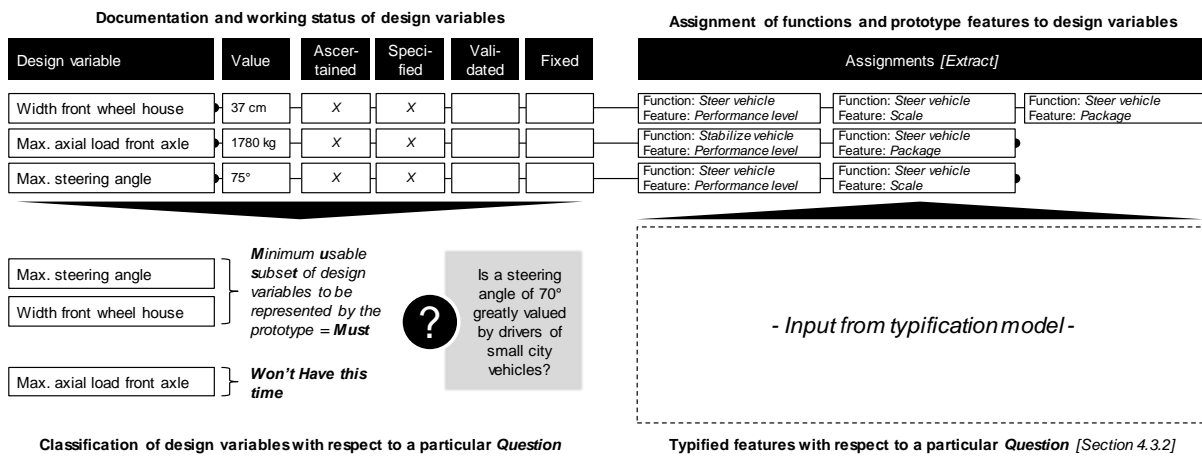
Documentation and working status of design variables

| Design variable | Value | Ascertained | Specified | Validated | Fixed |
|---|---|---|---|---|---|
| Width front wheel house | 37 cm | X | X | | |
| Max. axial load front axle | 1780 kg | X | X | | |
| Max. steering angle | 75° | X | X | | |

Assignment of functions and prototype features to design variables

Assignments *[Extract]*

Function: *Steer vehicle* Feature: *Performance level* | Function: *Steer vehicle* Feature: *Scale* | Function: *Steer vehicle* Feature: *Package*

Function: *Stabilize vehicle* Feature: *Performance level* | Function: *Steer vehicle* Feature: *Package*

Function: *Steer vehicle* Feature: *Performance level* | Function: *Steer vehicle* Feature: *Scale*

Max. steering angle

Width front wheel house

***M**inimum **u**sable **s**ubset of design variables to be represented by the prototype = **Must***

Max. axial load front axle

***Won't Have this time***

?

Is a steering angle of 70° greatly valued by drivers of small city vehicles?

*- Input from typification model -*

Classification of design variables with respect to a particular *Question*

Typified features with respect to a particular *Question [Section 4.3.2]*